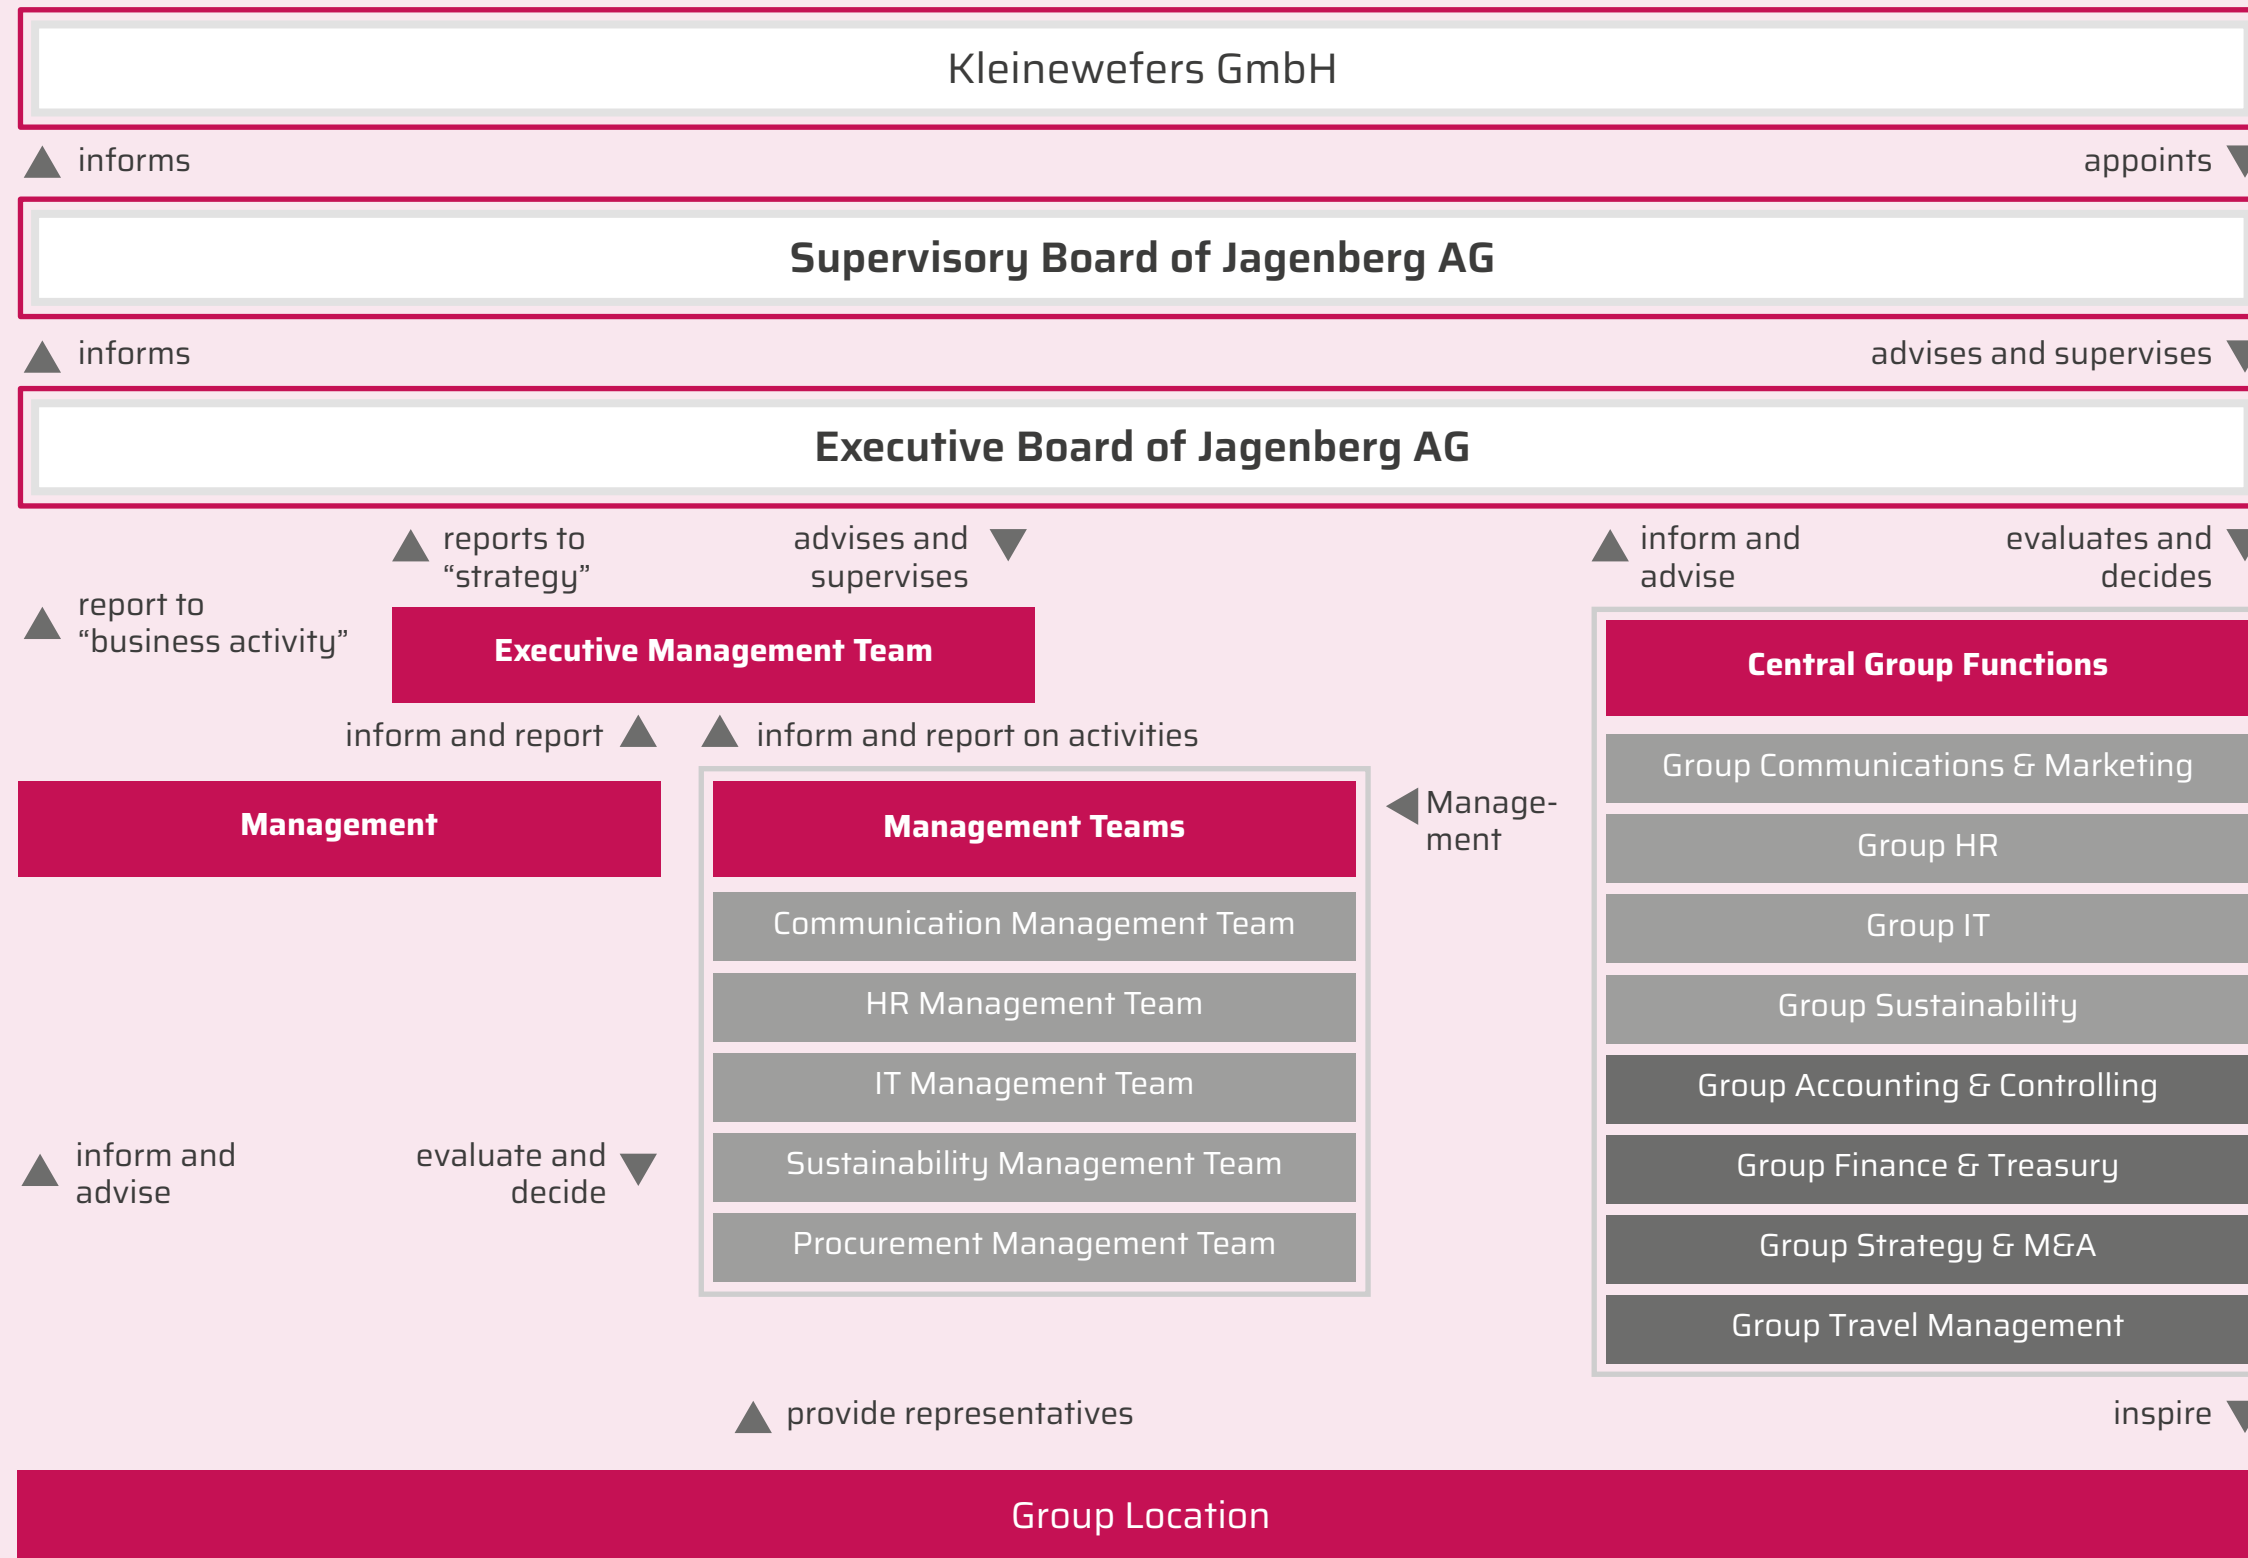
Kleinewefers GmbH

informs

appoints

Supervisory Board of Jagenberg AG

informs

advises and supervises

Executive Board of Jagenberg AG

reports to "strategy"

advises and supervises

inform and advise

evaluates and decides

report to "business activity"

Executive Management Team

Central Group Functions

inform and report

inform and report on activities

Management

Management Teams

Management

Communication Management Team

HR Management Team

IT Management Team

Sustainability Management Team

Procurement Management Team

Group Communications & Marketing

Group HR

Group IT

Group Sustainability

Group Accounting & Controlling

Group Finance & Treasury

Group Strategy & M&A

Group Travel Management

inform and advise

evaluate and decide

provide representatives

inspire

Group Location